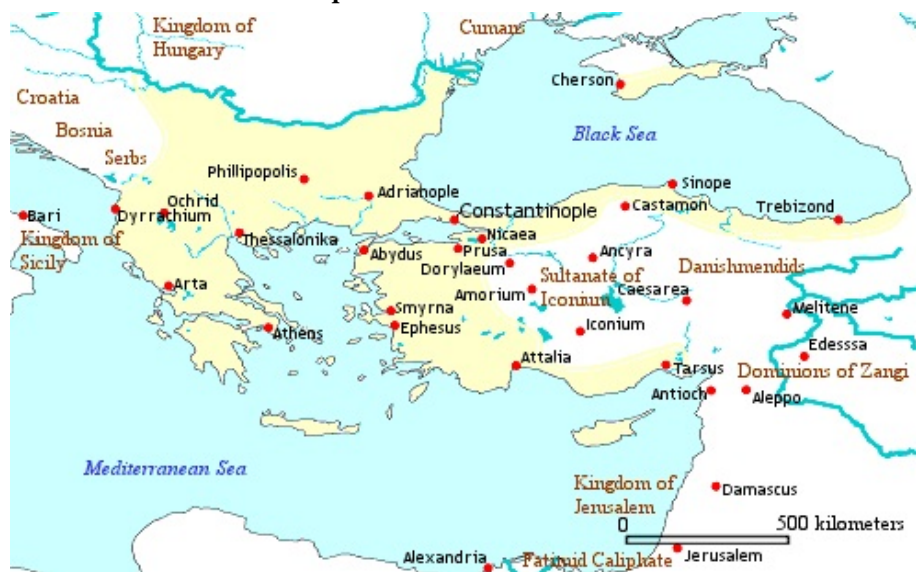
Kingdom of Hungary
Cumans
Croatia
Bosnia
Serbs
Cherson
Black Sea
Phillipopolis
Adrianople
Sinope
Castamon
Trebizond
Bari
Ochrid
Dyrrachium
Constantinople
Kingdom of Sicily
Thessalonika
Abydus
Prusa
Nicaea
Ancyra
Dorylaeum
Sultanate of Iconium
Danishmendids
Arta
Amorium
Caesarea
Melitene
Smyrna
Ephesus
Iconium
Athens
Edesssa
Attalia
Tarsus
Dominions of Zangi
Antioch
Aleppo
Mediterranean Sea
Kingdom of Jerusalem
Damascus
0
500 kilometers
Alexandria
Fatimid Caliphate
Jerusalem